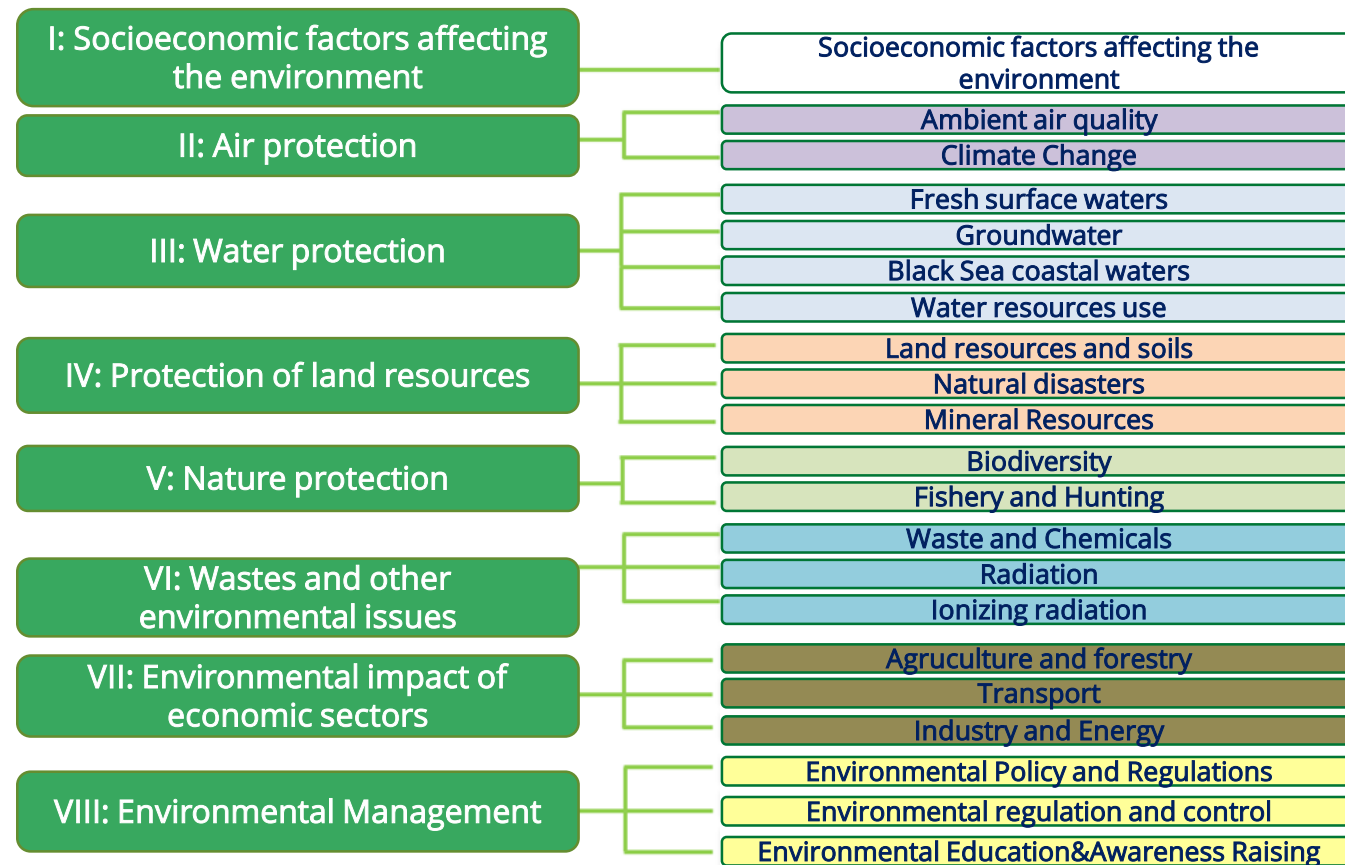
I: Socioeconomic factors affecting the environment

Socioeconomic factors affecting the environment

II: Air protection

Ambient air quality
Climate Change

III: Water protection

Fresh surface waters
Groundwater
Black Sea coastal waters
Water resources use

IV: Protection of land resources

Land resources and soils
Natural disasters
Mineral Resources

V: Nature protection

Biodiversity
Fishery and Hunting

VI: Wastes and other environmental issues

Waste and Chemicals
Radiation
Ionizing radiation

VII: Environmental impact of economic sectors

Agruculture and forestry
Transport
Industry and Energy

VIII: Environmental Management

Environmental Policy and Regulations
Environmental regulation and control
Environmental Education&Awareness Raising